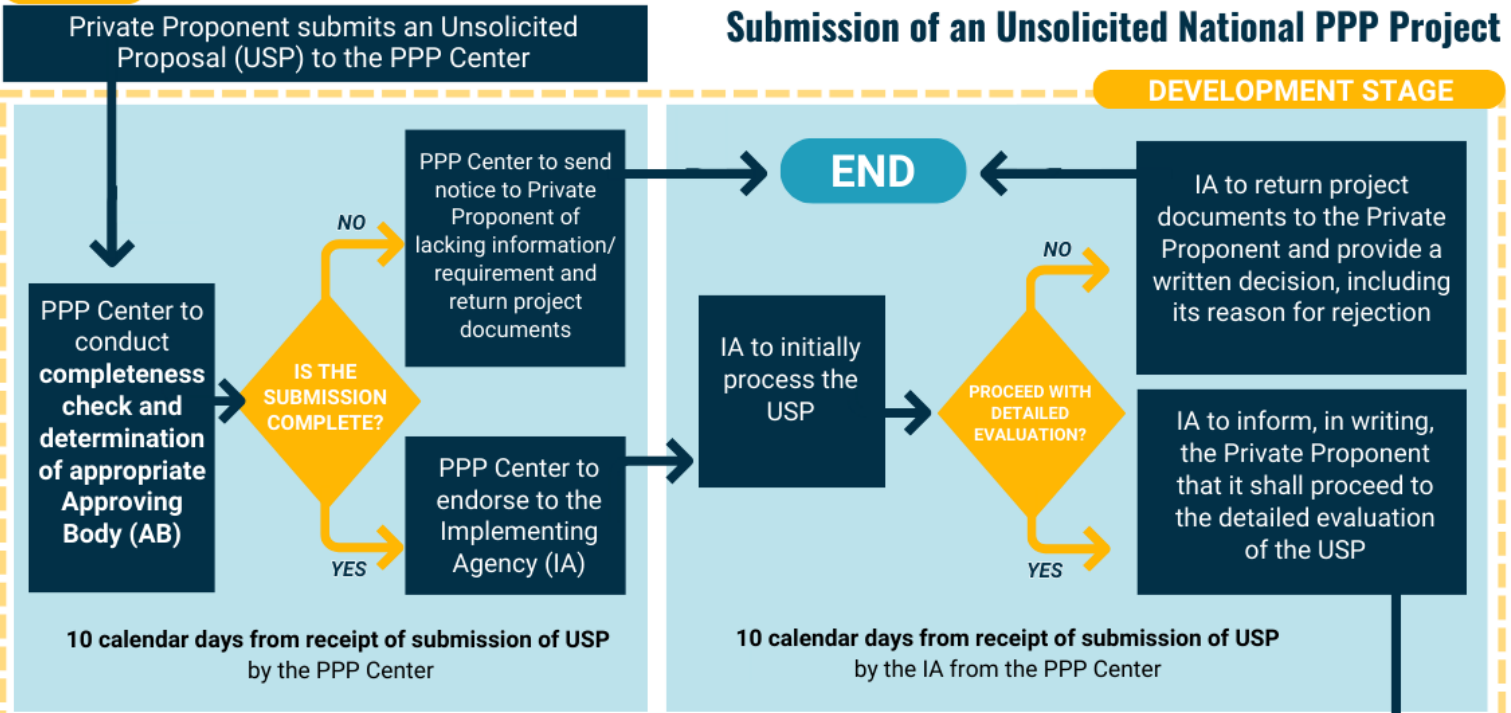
Private Proponent submits an Unsolicited Proposal (USP) to the PPP Center

Submission of an Unsolicited National PPP Project

DEVELOPMENT STAGE

PPP Center to conduct completeness check and determination of appropriate Approving Body (AB)

IS THE SUBMISSION COMPLETE?

NO

PPP Center to send notice to Private Proponent of lacking information/ requirement and return project documents

YES

PPP Center to endorse to the Implementing Agency (IA)

END

IA to initially process the USP

PROCEED WITH DETAILED EVALUATION?

NO

IA to return project documents to the Private Proponent and provide a written decision, including its reason for rejection

YES

IA to inform, in writing, the Private Proponent that it shall proceed to the detailed evaluation of the USP

10 calendar days from receipt of submission of USP by the PPP Center

10 calendar days from receipt of submission of USP by the IA from the PPP Center